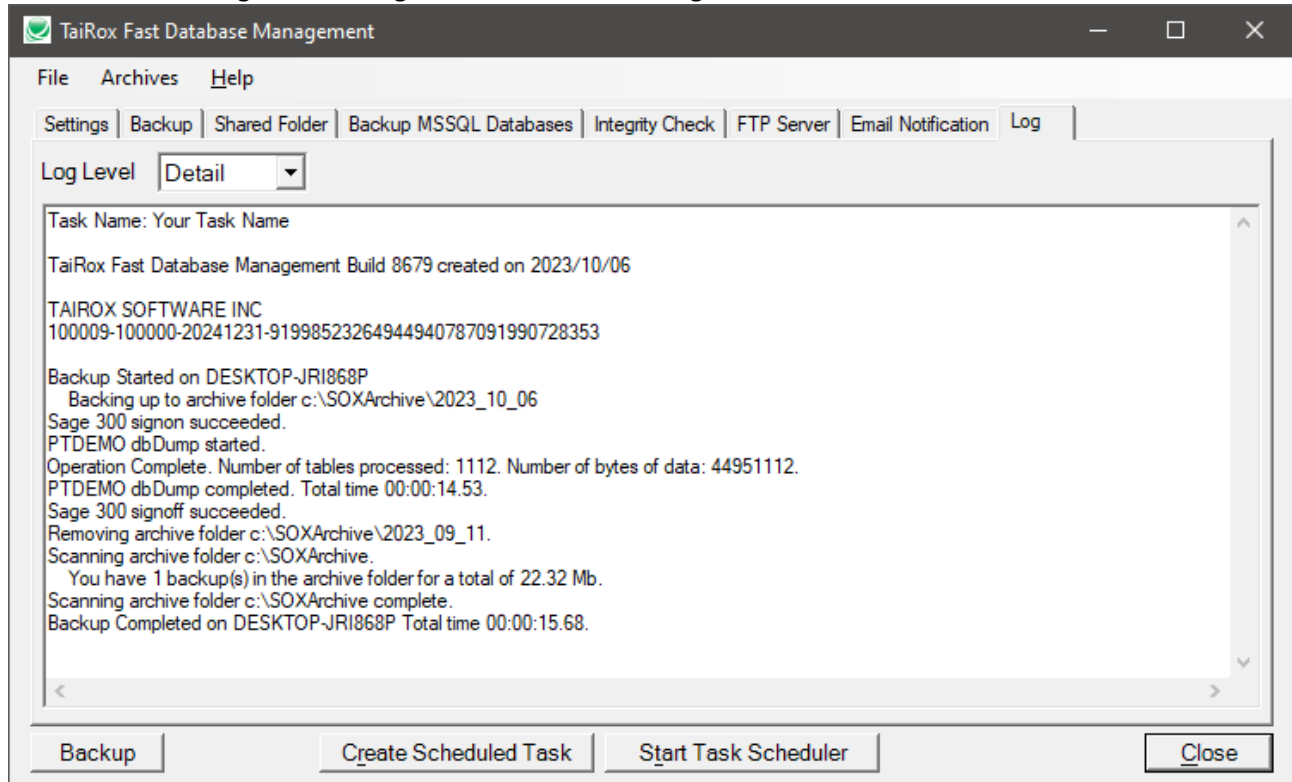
TaiRox Fast Database Management

File Archives Help

Settings | Backup | Shared Folder | Backup MSSQL Databases | Integrity Check | FTP Server | Email Notification | Log

Log Level Detail

Task Name: Your Task Name

TaiRox Fast Database Management Build 8679 created on 2023/10/06

TAIROX SOFTWARE INC
100009-100000-20241231-919985232649449407870919907283 53

Backup Started on DESKTOP-JRI868P
Backing up to archive folder c:\SOXArchive\2023_10_06
Sage 300 signon succeeded.
PTDEMO dbDump started.
Operation Complete. Number of tables processed: 1112. Number of bytes of data: 44951112.
PTDEMO dbDump completed. Total time 00:00:14.53.
Sage 300 signoff succeeded.
Removing archive folder c:\SOXArchive\2023_09_11.
Scanning archive folder c:\SOXArchive.
You have 1 backup(s) in the archive folder for a total of 22.32 Mb.
Scanning archive folder c:\SOXArchive complete.
Backup Completed on DESKTOP-JRI868P Total time 00:00:15.68.

Backup | Create Scheduled Task | Start Task Scheduler | Close